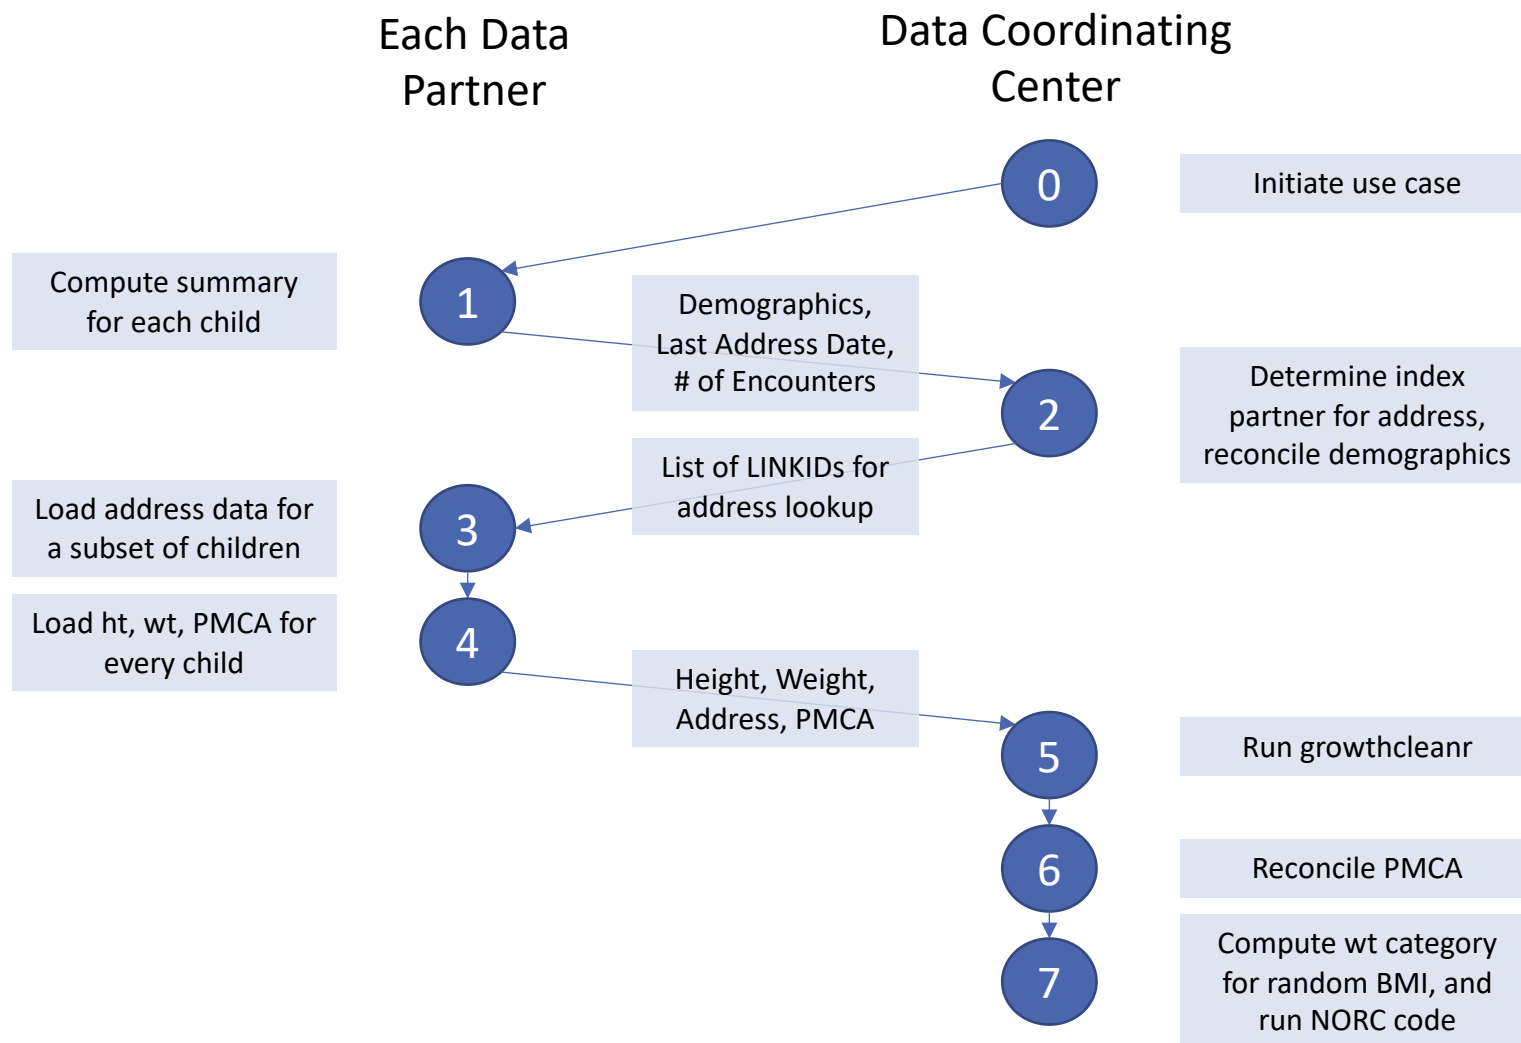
Each Data Partner

Data Coordinating Center

0

Initiate use case

Compute summary for each child

1

Demographics, Last Address Date, # of Encounters

2

Determine index partner for address, reconcile demographics

List of LINKIDs for address lookup

Load address data for a subset of children

3

Load ht, wt, PMCA for every child

4

Height, Weight, Address, PMCA

5

Run growthcleanr

6

Reconcile PMCA

7

Compute wt category for random BMI, and run NORC code